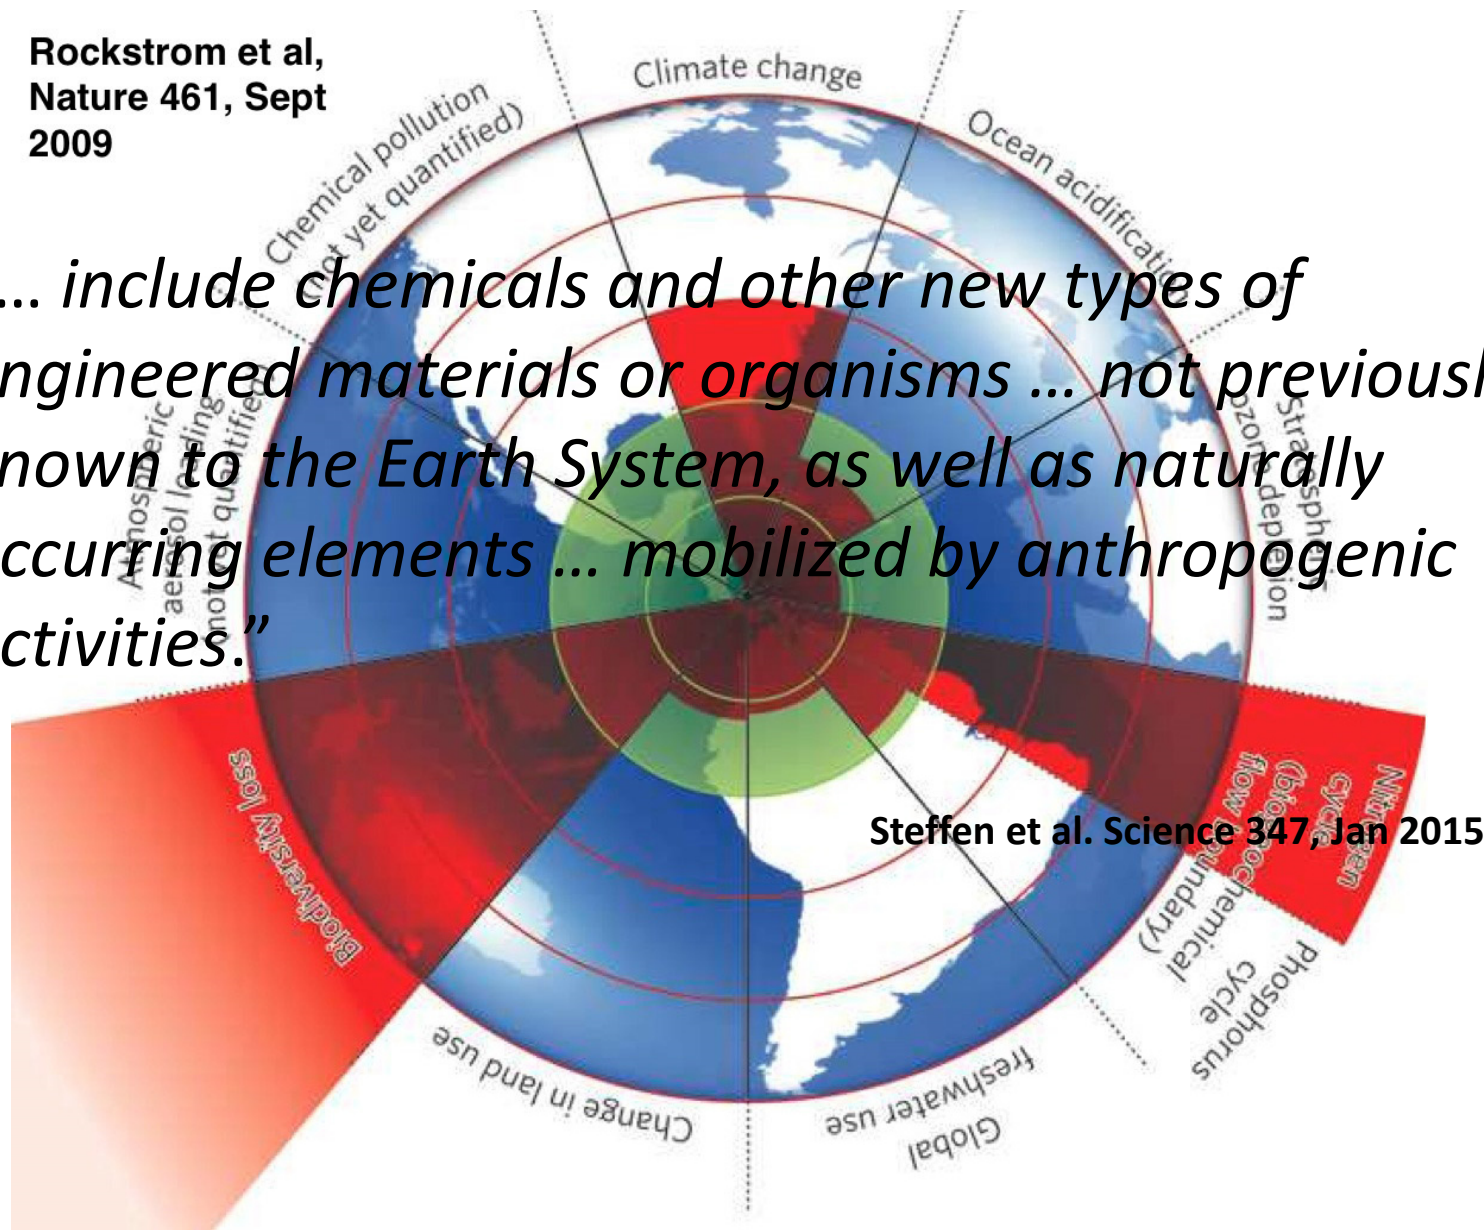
Rockstrom et al, Nature 461, Sept 2009

Climate change

Chemical pollution (not yet quantified)

Ocean acidification

… include chemicals and other new types of ngineered materials or organisms … not previousl nown to the Earth System, as well as naturally ccurring elements … mobilized by anthropogenic ctivities.”

Atmospheric aerosol loading (not yet quantified)

Stratospheric ozone depletion

Nitrogen cycle (biogeochemical flow boundary)

Phosphorus cycle

Steffen et al. Science 347, Jan 2015

Biodiversity loss

Change in land use

Global freshwater use